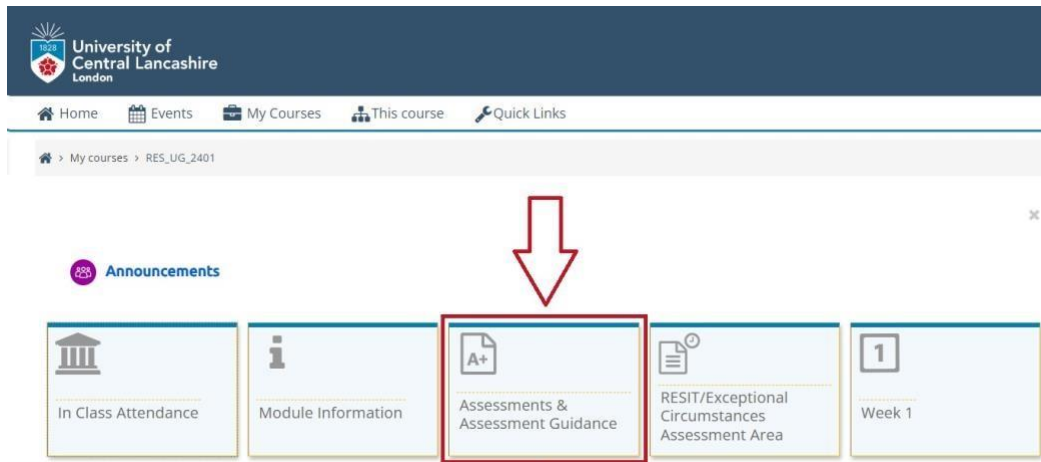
1828 University of Central Lancashire London

Home Events My Courses This course Quick Links

> My courses > RES_UG_2401

×

Announcements

In Class Attendance

Module Information

A+

Assessments & Assessment Guidance

RESIT/Exceptional Circumstances Assessment Area

1

Week 1